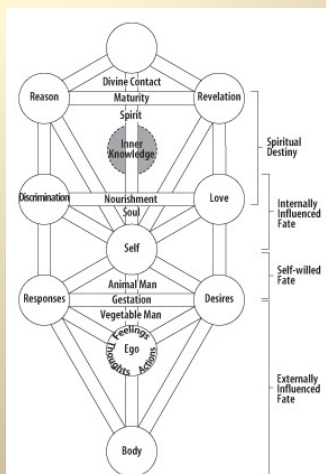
Reason
Divine Contact
Maturity
Revelation
Spirit
Inner Knowledge
Spiritual Destiny
Discrimination
Nourishment
Soul
Love
Internally Influenced Fate
Self
Self-willed Fate
Responses
Animal Man
Gestation
Vegetable Man
Desires
Feelings
Thoughts
Ego
Actions
Externally Influenced Fate
Body